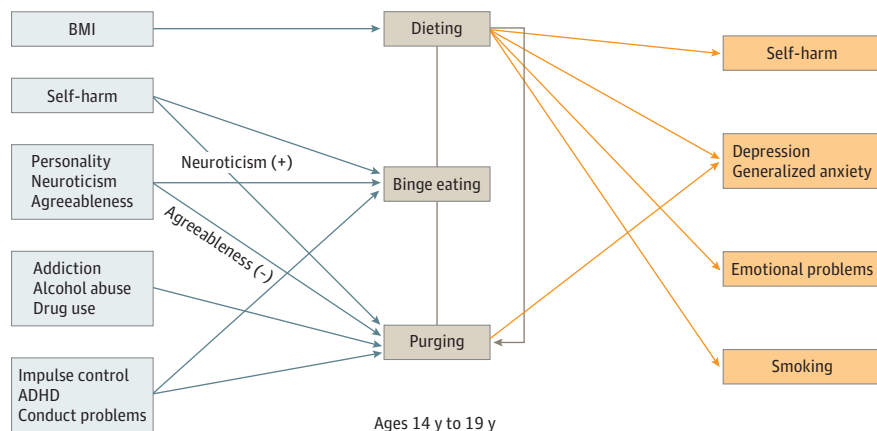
BMI

Self-harm

Personality
Neuroticism
Agreeableness

Addiction
Alcohol abuse
Drug use

Impulse control
ADHD
Conduct problems

Neuroticism (+)

Agreeableness (–)

Dieting

Binge eating

Purging

Ages 14 y to 19 y

Self-harm

Depression
Generalized anxiety

Emotional problems

Smoking